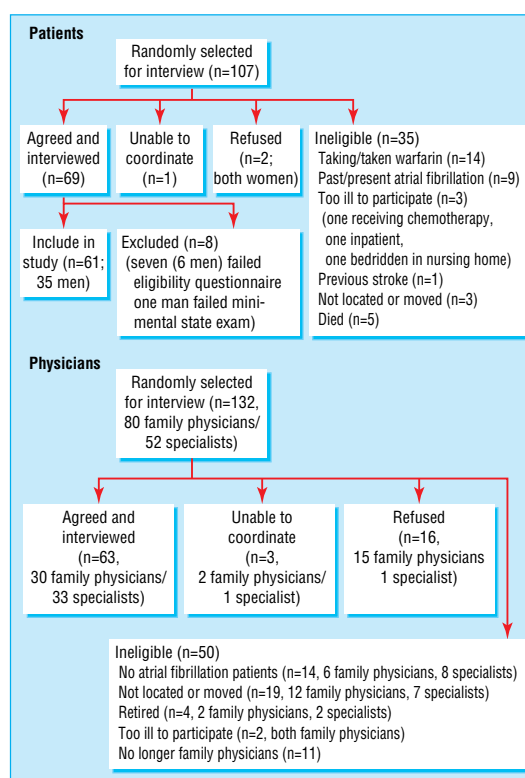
Patients

Randomly selected for interview (n=107)

Agreed and interviewed (n=69)

Unable to coordinate (n=1)

Refused (n=2; both women)

Ineligible (n=35)
Taking/taken warfarin (n=14)
Past/present atrial fibrillation (n=9)
Too ill to participate (n=3)
(one receiving chemotherapy,
one inpatient,
one bedridden in nursing home)
Previous stroke (n=1)
Not located or moved (n=3)
Died (n=5)

Include in study (n=61; 35 men)

Excluded (n=8)
(seven (6 men) failed eligibility questionnaire
one man failed mini-mental state exam)

Physicians

Randomly selected for interview (n=132, 80 family physicians/ 52 specialists)

Agreed and interviewed (n=63, 30 family physicians/ 33 specialists)

Unable to coordinate (n=3, 2 family physicians/ 1 specialist)

Refused (n=16, 15 family physicians 1 specialist)

Ineligible (n=50)
No atrial fibrillation patients (n=14, 6 family physicians, 8 specialists)
Not located or moved (n=19, 12 family physicians, 7 specialists)
Retired (n=4, 2 family physicians, 2 specialists)
Too ill to participate (n=2, both family physicians)
No longer family physicians (n=11)